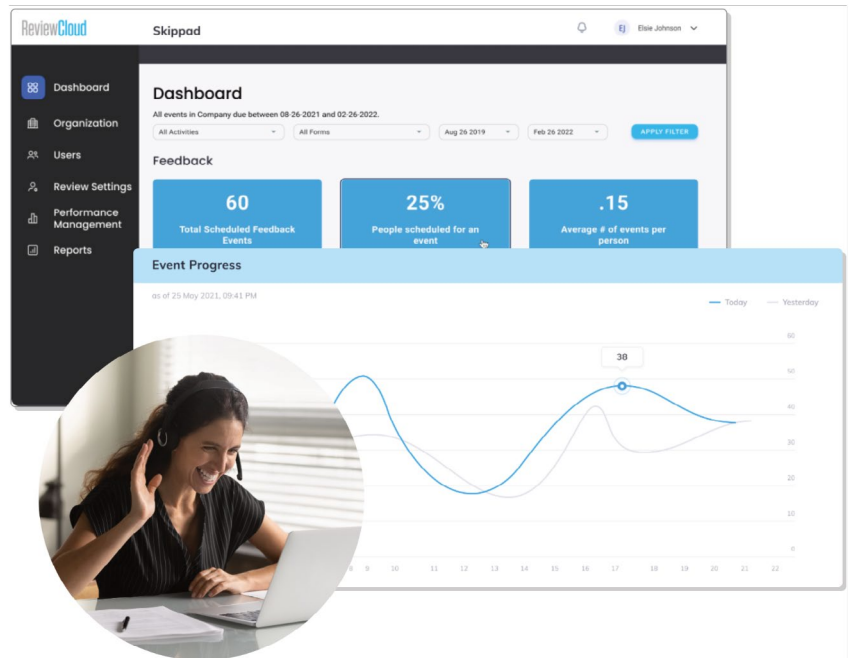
ReviewCloud

Skippad

EJ Elsie Johnson

Dashboard
Organization
Users
Review Settings
Performance Management
Reports

Dashboard

All events in Company due between 08-26-2021 and 02-26-2022.

All Activities
All Forms
Aug 26 2019
Feb 26 2022
APPLY FILTER

Feedback

60
Total Scheduled Feedback Events

25%
People scheduled for an event

.15
Average # of events per person

Event Progress

as of 25 May 2021, 09:41 PM

Today
Yesterday

38

60
50
40
30
20
10
0

8 9 10 11 12 13 14 15 16 17 18 19 20 21 22